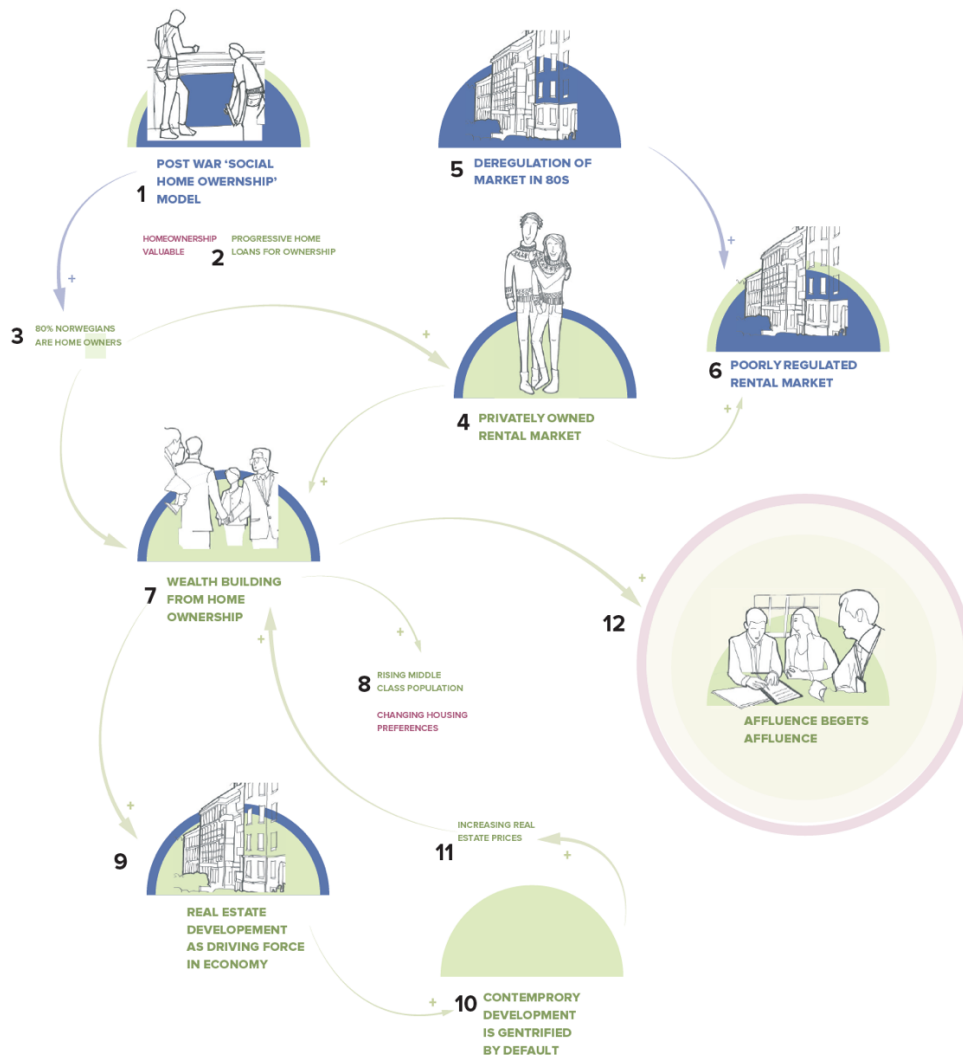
1 POST WAR 'SOCIAL HOME OWERNSHIP' MODEL

5 DEREGULATION OF MARKET IN 80S

HOMEOWNERSHIP VALUABLE

2 PROGRESSIVE HOME LOANS FOR OWNERSHIP

+

+

3 80% NORWEGIANS ARE HOME OWNERS

+

6 POORLY REGULATED RENTAL MARKET

4 PRIVATELY OWNED RENTAL MARKET

+

+

7 WEALTH BUILDING FROM HOME OWNERSHIP

+

12

+

+

8 RISING MIDDLE CLASS POPULATION

CHANGING HOUSING PREFERENCES

AFFLUENCE BEGETS AFFLUENCE

+

9

INCREASING REAL ESTATE PRICES

11

+

REAL ESTATE DEVELOPEMENT AS DRIVING FORCE IN ECONOMY

+

10 CONTEMPRORY DEVELOPMENT IS GENTRIFIED BY DEFAULT